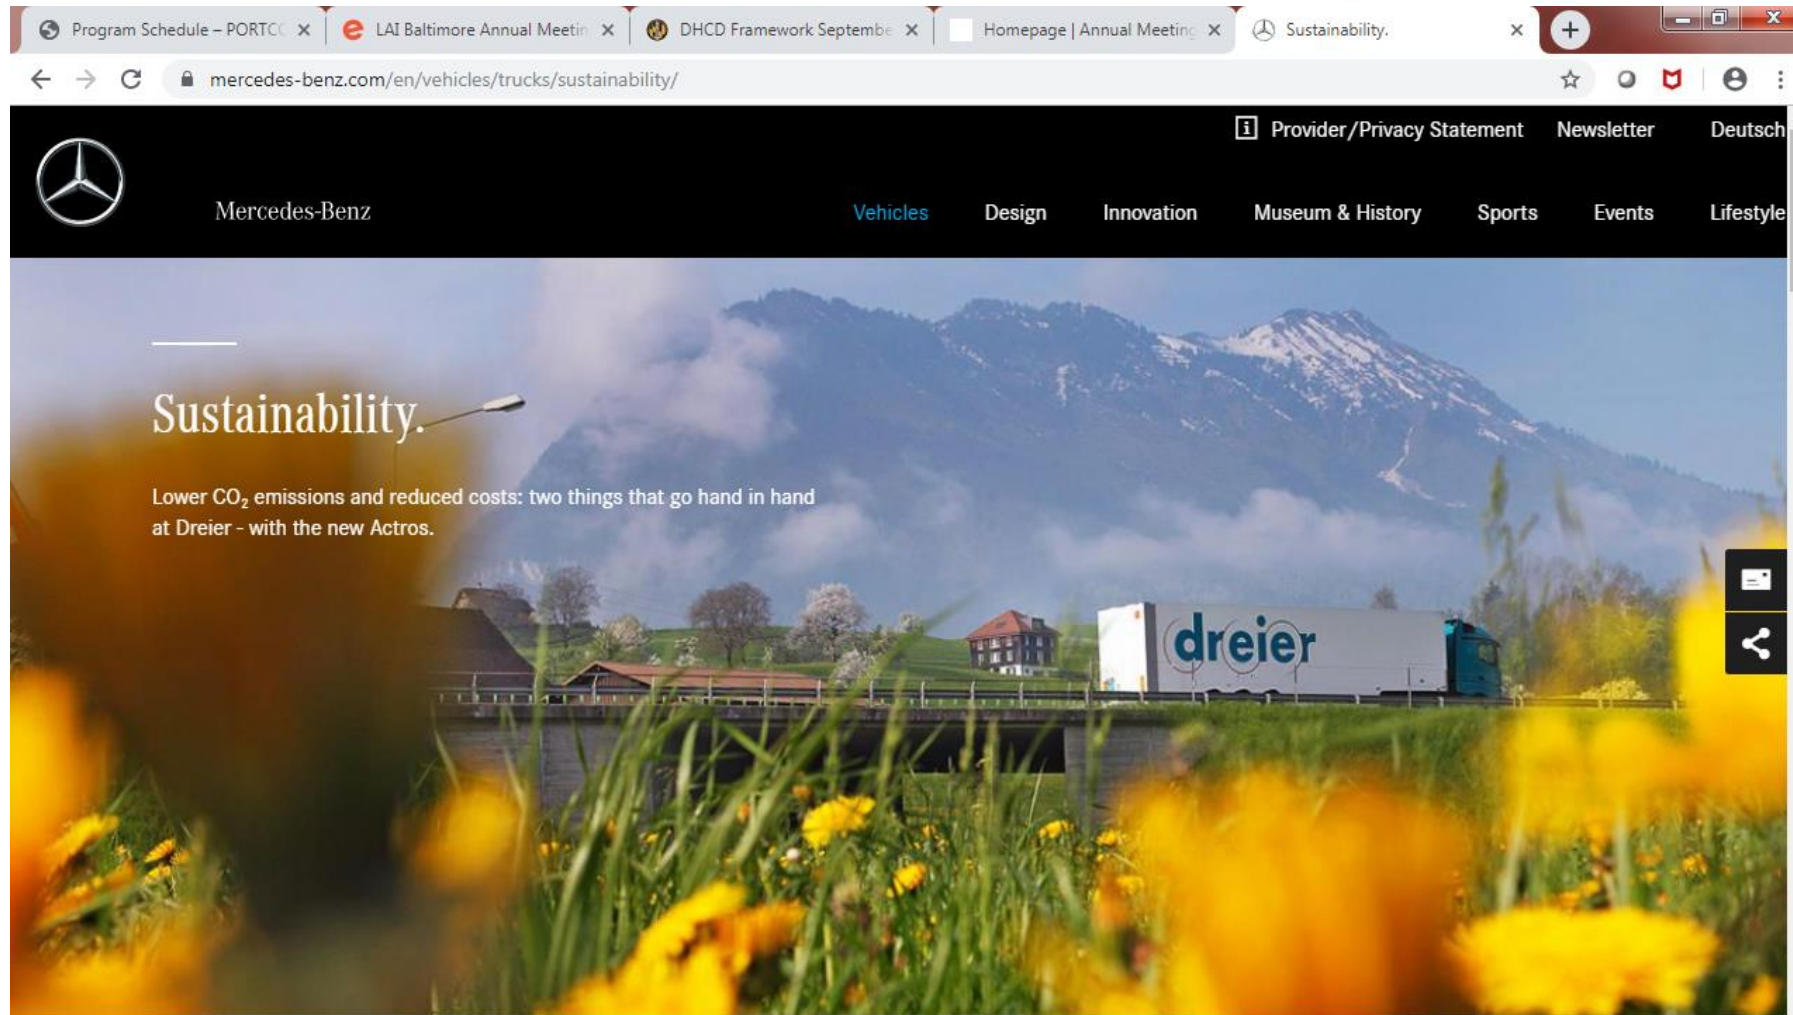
Program Schedule – PORTC ×
LAI Baltimore Annual Meetin ×
DHCD Framework Septembe ×
Homepage | Annual Meetinc ×
Sustainability. ×

mercedes-benz.com/en/vehicles/trucks/sustainability/

Provider/Privacy Statement Newsletter Deutsch

Mercedes-Benz

Vehicles Design Innovation Museum & History Sports Events Lifestyle

Sustainability.

Lower $CO_2$ emissions and reduced costs: two things that go hand in hand at Dreier - with the new Actros.

dreier